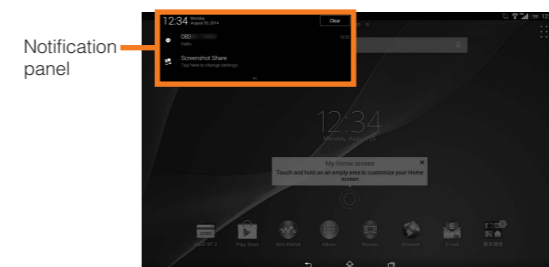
Notification panel

12:34 Monday August 25, 2014

Clear

080-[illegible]

Hello

Screenshot Share

Tap here to change settings

12:34

My Home screen

Touch and hold on an empty area to customize your Home screen.

Play Store

Album

Email